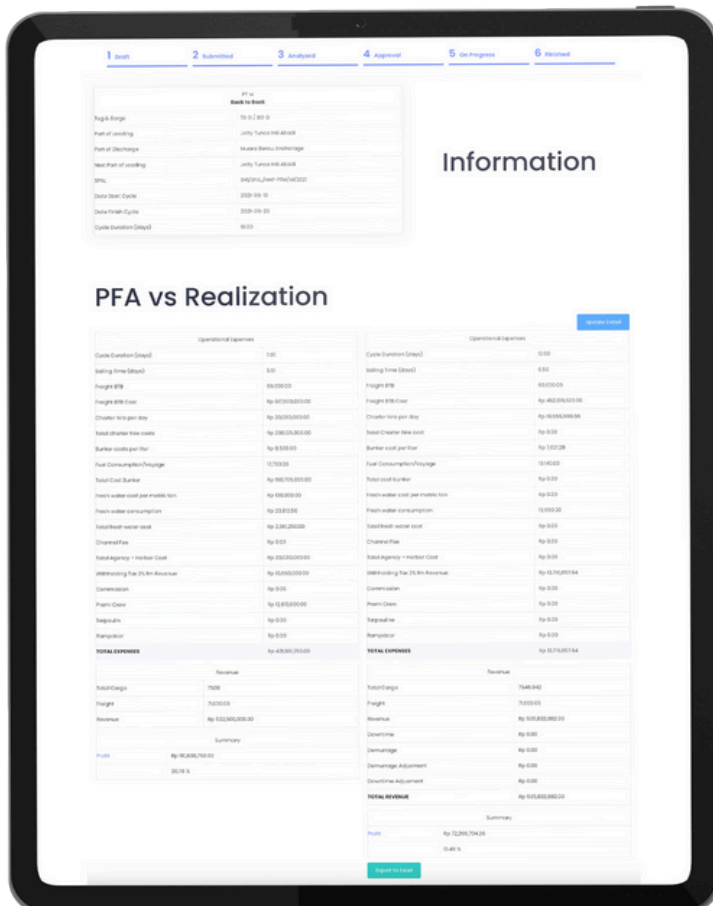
1 Draft 2 Submitted 3 Analyzed 4 Approval 5 On Progress 6 Finished

PT ...
Back to Back

| | |
|---|---|
| Tug & Barge | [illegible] |
| Port of Loading | Jetty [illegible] |
| Port of Discharge | Muara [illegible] |
| Next Port of Loading | Jetty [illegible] |
| SPAL | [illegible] |
| Date Start Cycle | 2021-09-10 |
| Date Finish Cycle | 2021-09-20 |
| Cycle Duration (days) | 10.00 |

Information

PFA vs Realization

Update Detail

| Operational Expenses | |
|---|---|
| Cycle Duration (days) | 7.00 |
| Sailing Time (days) | 5.0 |
| Freight BTB | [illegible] |
| Freight BTB Cost | Rp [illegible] |
| Charter hire per day | Rp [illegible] |
| Total charter hire costs | Rp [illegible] |
| Bunker costs per liter | Rp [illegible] |
| Fuel Consumption/Voyage | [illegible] |
| Total Cost Bunker | Rp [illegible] |
| Fresh water cost per metric ton | Rp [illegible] |
| Fresh water consumption | Rp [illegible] |
| Total fresh water cost | Rp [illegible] |
| Channel Fee | Rp 0.00 |
| Total Agency + Harbor Cost | Rp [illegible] |
| Withholding Tax 2% Rm Revenue | Rp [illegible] |
| Commission | Rp 0.00 |
| Premi Crew | Rp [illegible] |
| Terpaulin | Rp 0.00 |
| Rampdoor | Rp 0.00 |
| TOTAL EXPENSES | Rp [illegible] |

| Revenue | |
|---|---|
| Total Cargo | 7500 |
| Freight | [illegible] |
| Revenue | Rp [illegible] |

| Summary | |
|---|---|
| Profit | Rp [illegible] |
| | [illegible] % |

| Operational Expenses | |
|---|---|
| Cycle Duration (days) | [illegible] |
| Sailing Time (days) | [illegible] |
| Freight BTB | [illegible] |
| Freight BTB Cost | Rp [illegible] |
| Charter hire per day | Rp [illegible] |
| Total Charter hire cost | Rp 0.00 |
| Bunker cost per liter | Rp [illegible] |
| Fuel Consumption/Voyage | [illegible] |
| Total cost bunker | Rp 0.00 |
| Fresh water cost per metric ton | Rp 0.00 |
| Fresh water consumption | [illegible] |
| Total fresh water cost | Rp 0.00 |
| Channel Fee | Rp 0.00 |
| Total Agency + Harbor Cost | Rp 0.00 |
| Withholding Tax 2% Rm Revenue | Rp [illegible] |
| Commission | Rp 0.00 |
| Premi Crew | Rp 0.00 |
| Terpaulin | Rp 0.00 |
| Rampdoor | Rp 0.00 |
| TOTAL EXPENSES | Rp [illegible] |

| Revenue | |
|---|---|
| Total Cargo | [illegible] |
| Freight | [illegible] |
| Revenue | Rp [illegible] |
| Downtime | Rp 0.00 |
| Demurrage | Rp 0.00 |
| Demurrage Adjustment | Rp 0.00 |
| Downtime Adjustment | Rp 0.00 |
| TOTAL REVENUE | Rp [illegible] |

| Summary | |
|---|---|
| Profit | Rp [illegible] |
| | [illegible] % |

Export to Excel